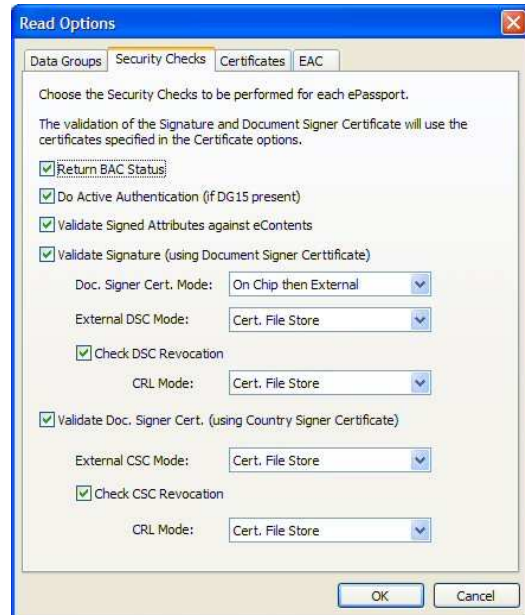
Read Options

Data Groups | Security Checks | Certificates | EAC

Choose the Security Checks to be performed for each ePassport.

The validation of the Signature and Document Signer Certificate will use the certificates specified in the Certificate options.

Return BAC Status

Do Active Authentication (if DG15 present)

Validate Signed Attributes against eContents

Validate Signature (using Document Signer Certtificate)

Doc. Signer Cert. Mode: On Chip then External

External DSC Mode: Cert. File Store

Check DSC Revocation

CRL Mode: Cert. File Store

Validate Doc. Signer Cert. (using Country Signer Certificate)

External CSC Mode: Cert. File Store

Check CSC Revocation

CRL Mode: Cert. File Store

OK Cancel